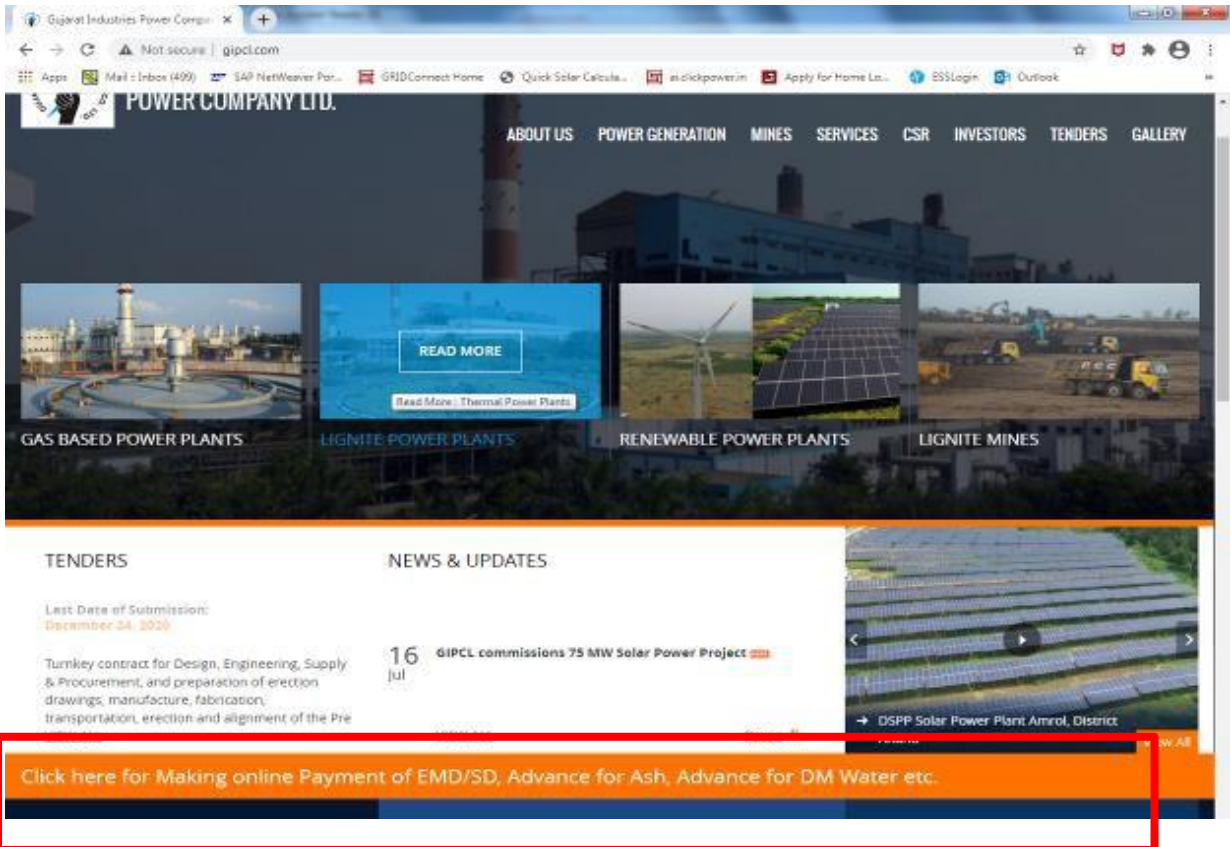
Gujarat Industries Power Compa ×

Not secure | gipcl.com

Apps Mail : Inbox (499) SAP NetWeaver Por... GRIDConnect Home Quick Solar Calcula... ei.clickpower.in Apply for Home Lo... ESSLogin Outlook

POWER COMPANY LTD.

ABOUT US POWER GENERATION MINES SERVICES CSR INVESTORS TENDERS GALLERY

READ MORE

Read More : Thermal Power Plants

GAS BASED POWER PLANTS LIGNITE POWER PLANTS RENEWABLE POWER PLANTS LIGNITE MINES

TENDERS

Last Date of Submission: December 24, 2020

Turnkey contract for Design, Engineering, Supply & Procurement, and preparation of erection drawings, manufacture, fabrication, transportation, erection and alignment of the Pre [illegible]

NEWS & UPDATES

16 Jul GIPCL commissions 75 MW Solar Power Project

→ DSPP Solar Power Plant Amrol, District Anand

View All

Click here for Making online Payment of EMD/SD, Advance for Ash, Advance for DM Water etc.